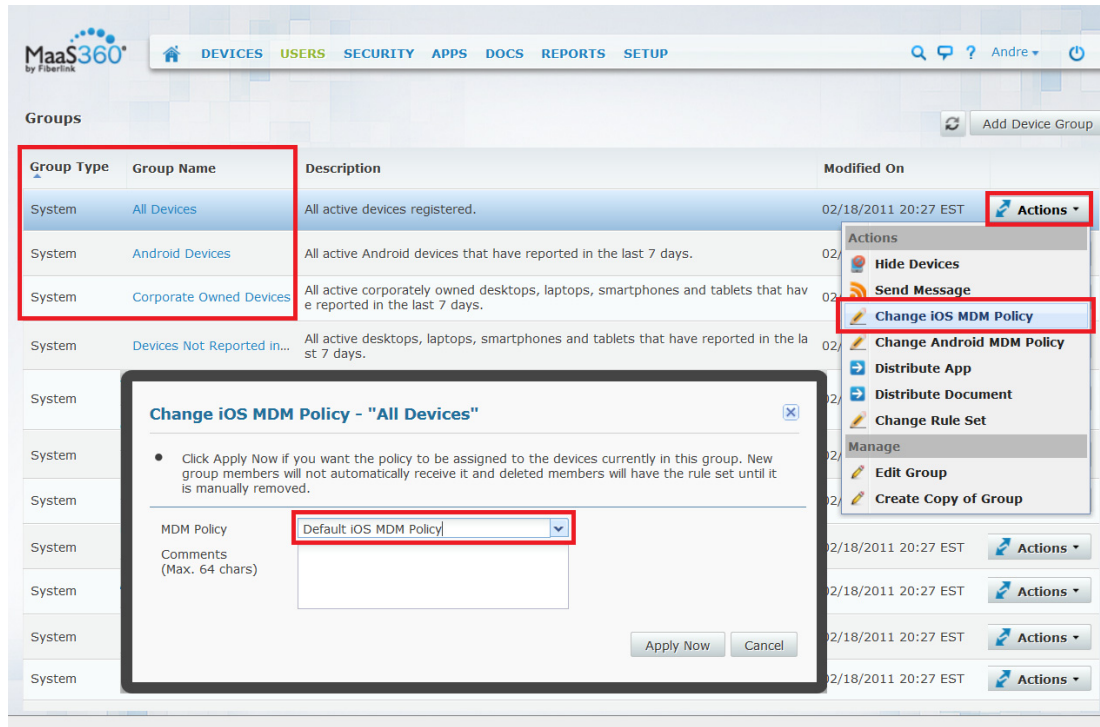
MaaS360 by Fiberlink

DEVICES USERS SECURITY APPS DOCS REPORTS SETUP

Andre

Groups

Add Device Group

| Group Type | Group Name | Description | Modified On | |
|---|---|---|---|---|
| System | All Devices | All active devices registered. | 02/18/2011 20:27 EST | Actions |
| System | Android Devices | All active Android devices that have reported in the last 7 days. | 02/ | |
| System | Corporate Owned Devices | All active corporately owned desktops, laptops, smartphones and tablets that have reported in the last 7 days. | 02/ | |
| System | Devices Not Reported in... | All active desktops, laptops, smartphones and tablets that have reported in the last 7 days. | 02/ | |
| System | | | 02/ | |
| System | | | 02/ | |
| System | | | 02/ | |
| System | | | 02/18/2011 20:27 EST | Actions |
| System | | | 02/18/2011 20:27 EST | Actions |
| System | | | 02/18/2011 20:27 EST | Actions |
| System | | | 02/18/2011 20:27 EST | Actions |

Actions
Hide Devices
Send Message
Change iOS MDM Policy
Change Android MDM Policy
Distribute App
Distribute Document
Change Rule Set
Manage
Edit Group
Create Copy of Group

Change iOS MDM Policy - "All Devices"

Click Apply Now if you want the policy to be assigned to the devices currently in this group. New group members will not automatically receive it and deleted members will have the rule set until it is manually removed.

MDM Policy Default iOS MDM Policy
Comments (Max. 64 chars)

Apply Now Cancel